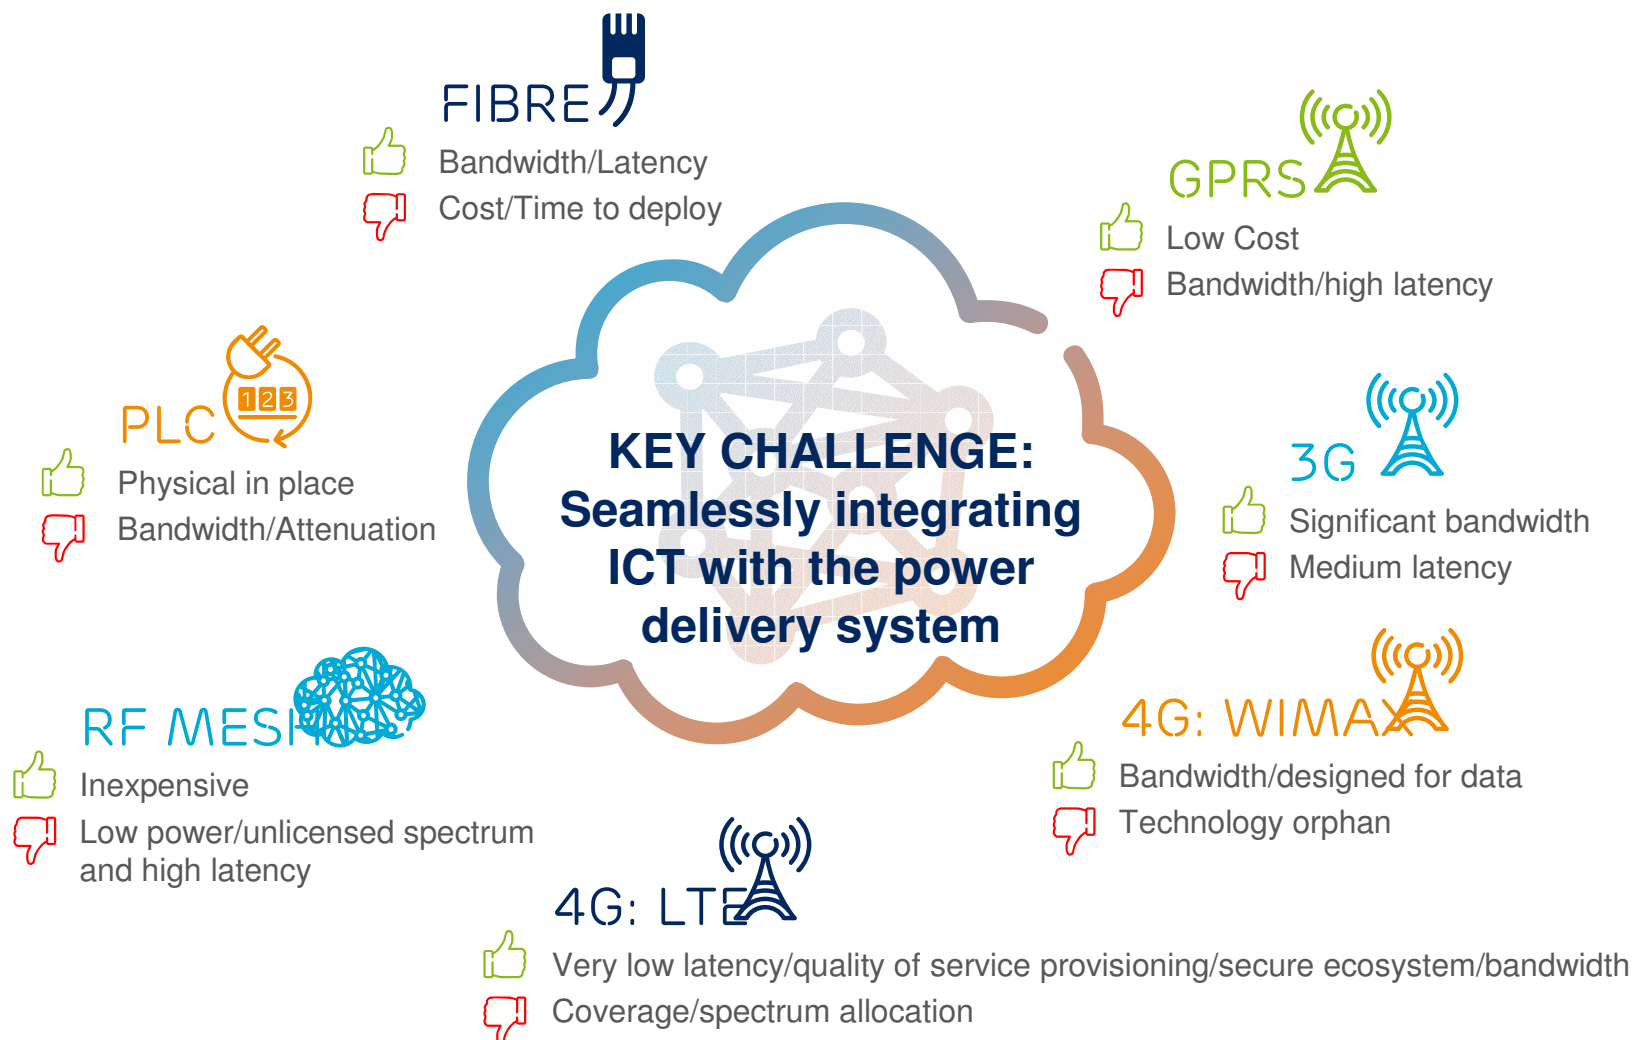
FIBRE

Bandwidth/Latency

Cost/Time to deploy

GPRS

Low Cost

Bandwidth/high latency

PLC

123

Physical in place

Bandwidth/Attenuation

KEY CHALLENGE: Seamlessly integrating ICT with the power delivery system

3G

Significant bandwidth

Medium latency

RF MESH

Inexpensive

Low power/unlicensed spectrum and high latency

4G: WIMAX

Bandwidth/designed for data

Technology orphan

4G: LTE

Very low latency/quality of service provisioning/secure ecosystem/bandwidth

Coverage/spectrum allocation